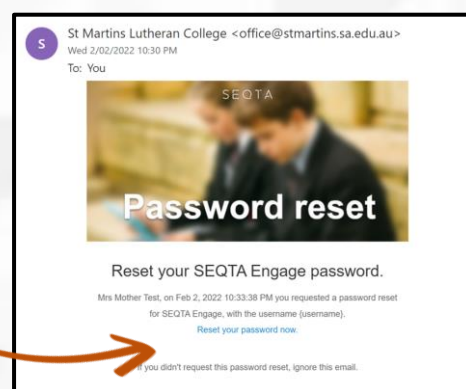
S

St Martins Lutheran College <office@stmartins.sa.edu.au>
Wed 2/02/2022 10:30 PM
To: You

SEQTA

Password reset

Reset your SEQTA Engage password.

Mrs Mother Test, on Feb 2, 2022 10:33:38 PM you requested a password reset for SEQTA Engage, with the username (username).

Reset your password now.

If you didn't request this password reset, ignore this email.